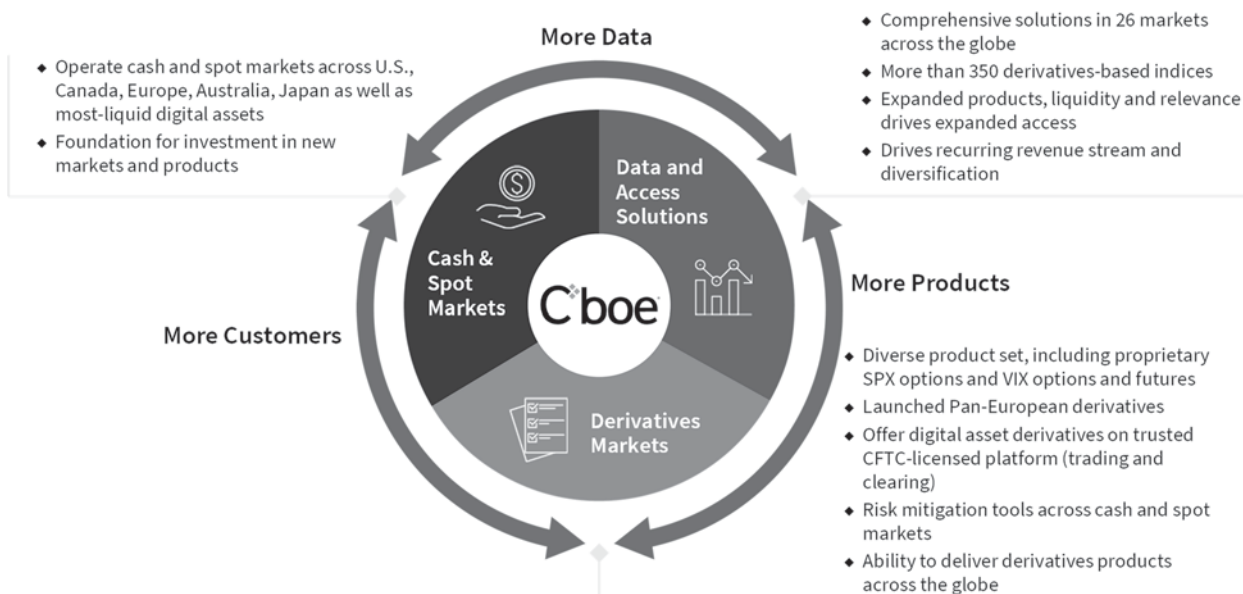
More Data

- Operate cash and spot markets across U.S., Canada, Europe, Australia, Japan as well as most-liquid digital assets
- Foundation for investment in new markets and products

- Comprehensive solutions in 26 markets across the globe
- More than 350 derivatives-based indices
- Expanded products, liquidity and relevance drives expanded access
- Drives recurring revenue stream and diversification

Data and Access Solutions

Cash & Spot Markets

Cboe

Derivatives Markets

More Customers

More Products

- Diverse product set, including proprietary SPX options and VIX options and futures
- Launched Pan-European derivatives
- Offer digital asset derivatives on trusted CFTC-licensed platform (trading and clearing)
- Risk mitigation tools across cash and spot markets
- Ability to deliver derivatives products across the globe